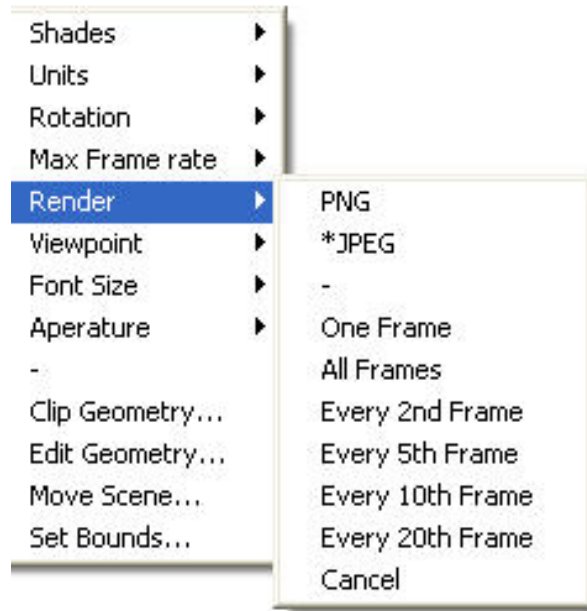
Shades
Units
Rotation
Max Frame rate
Render
Viewpoint
Font Size
Aperature
-
Clip Geometry...
Edit Geometry...
Move Scene...
Set Bounds...

PNG
*JPEG
-
One Frame
All Frames
Every 2nd Frame
Every 5th Frame
Every 10th Frame
Every 20th Frame
Cancel